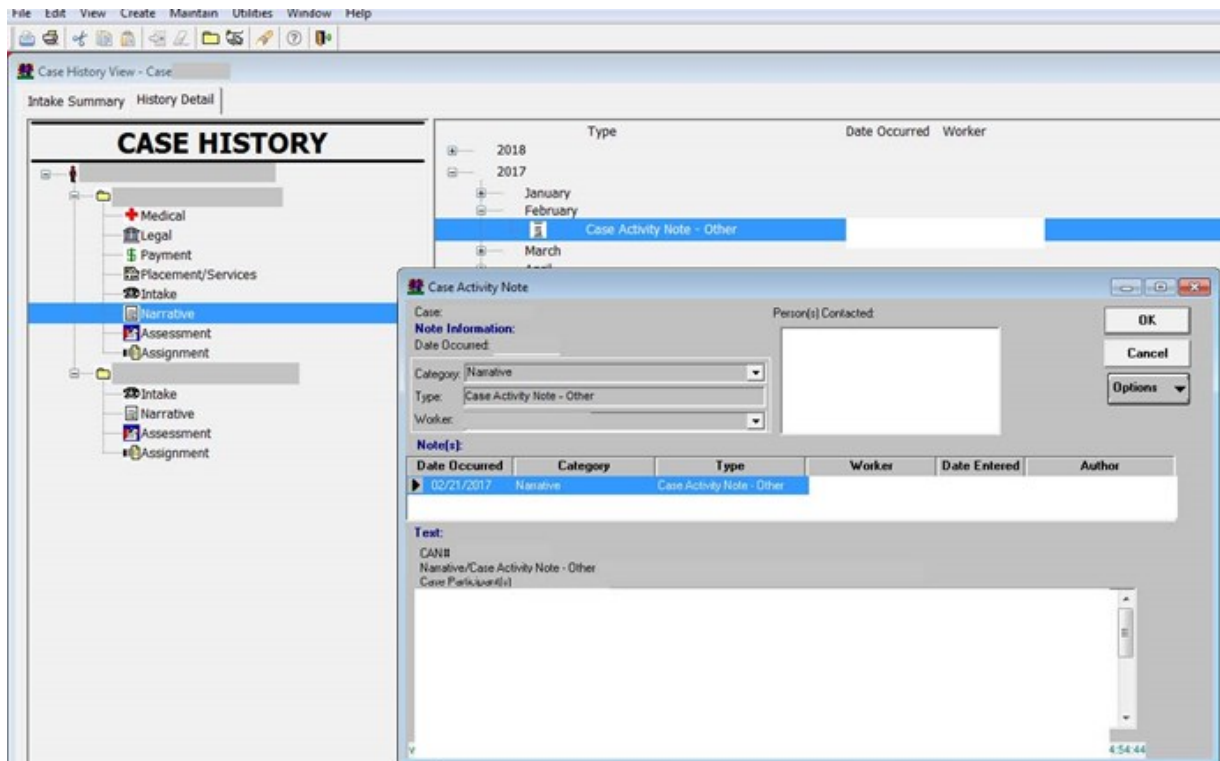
File Edit View Create Maintain Utilities Window Help

Case History View - Case

Intake Summary History Detail

CASE HISTORY

Medical
Legal
Payment
Placement/Services
Intake
Narrative
Assessment
Assignment
Intake
Narrative
Assessment
Assignment

Type Date Occurred Worker
2018
2017
January
February
Case Activity Note - Other
March

Case Activity Note

Case:
Note Information:
Date Occurred:
Person(s) Contacted:
OK
Cancel
Options
Category: Narrative
Type: Case Activity Note - Other
Worker:

Note(s):

| Date Occurred | Category | Type | Worker | Date Entered | Author |
|---|---|---|---|---|---|
| 02/21/2017 | Narrative | Case Activity Note - Other | | | |

Text:
CAN#
Narrative/Case Activity Note - Other
Case Participant(s)

4:54:44